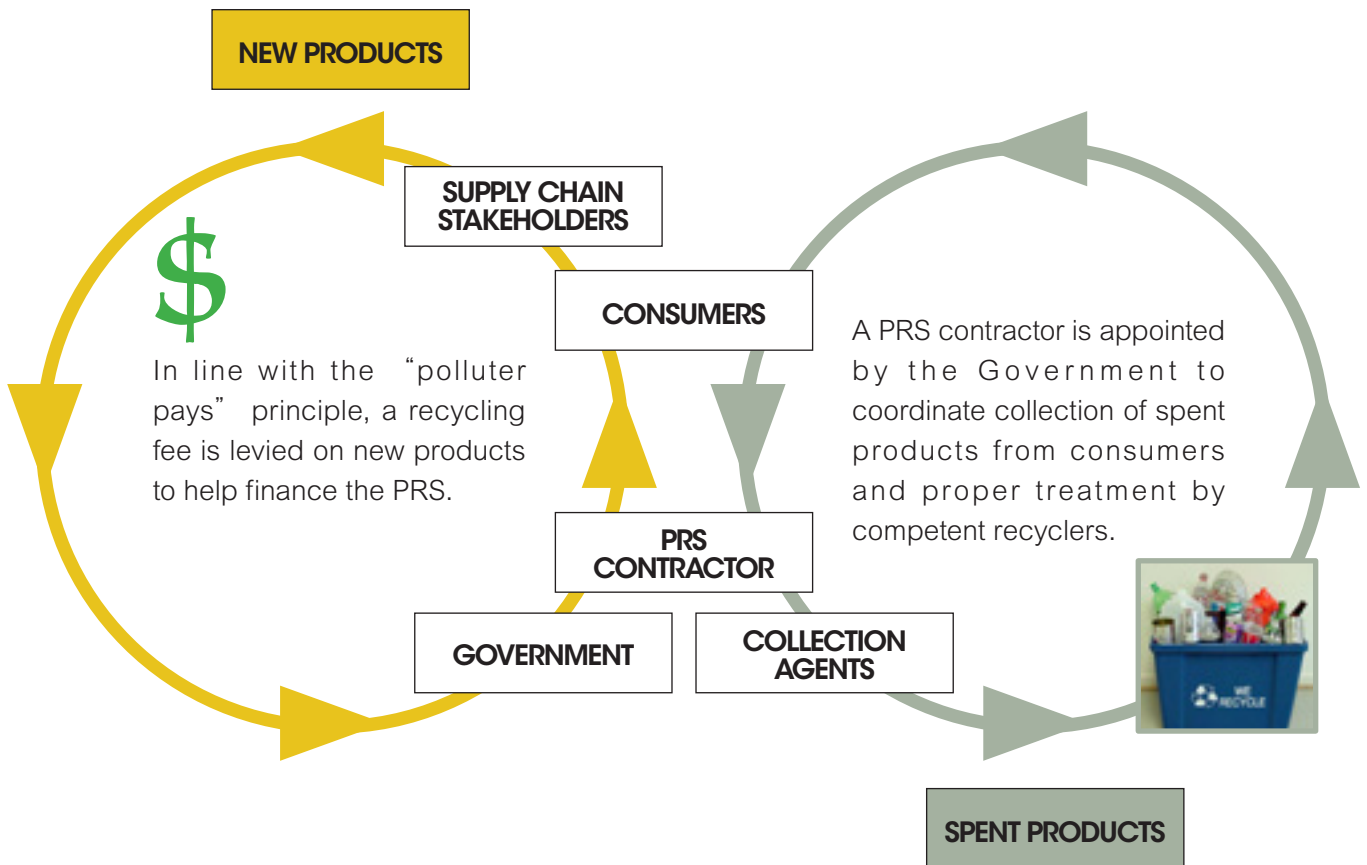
NEW PRODUCTS

SUPPLY CHAIN STAKEHOLDERS

$

In line with the "polluter pays" principle, a recycling fee is levied on new products to help finance the PRS.

CONSUMERS

A PRS contractor is appointed by the Government to coordinate collection of spent products from consumers and proper treatment by competent recyclers.

PRS CONTRACTOR

GOVERNMENT

COLLECTION AGENTS

WE RECYCLE

SPENT PRODUCTS